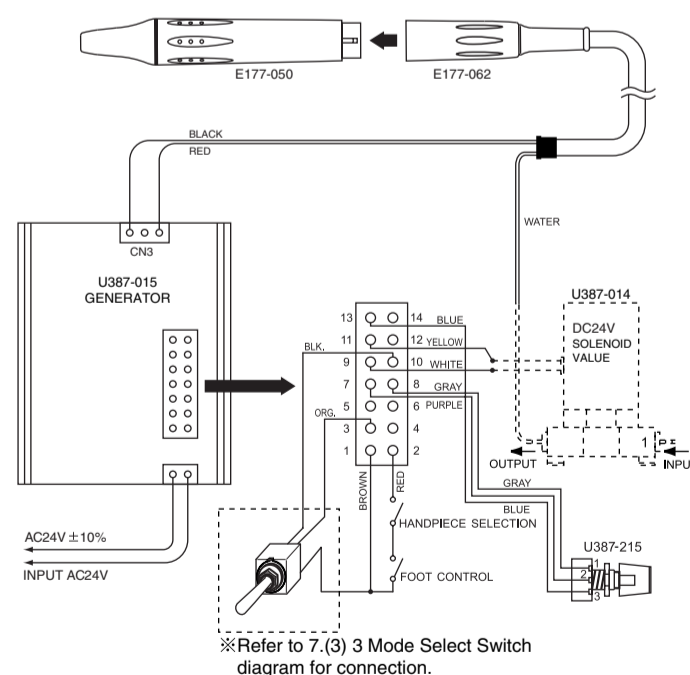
E177-050
E177-062
BLACK
RED
WATER
CN3
U387-015
GENERATOR
U387-014
DC24V
SOLENOID
VALUE
13
14
BLUE
11
12
YELLOW
BLK.
9
10
WHITE
7
8
GRAY
5
6
PURPLE
ORG.
3
4
1
2
OUTPUT
1
INPU
GRAY
BROWN
RED
BLUE
HANDPIECE SELECTION
U387-215
1
2
3
AC24V ±10%
INPUT AC24V
FOOT CONTROL
※Refer to 7.(3) 3 Mode Select Switch diagram for connection.